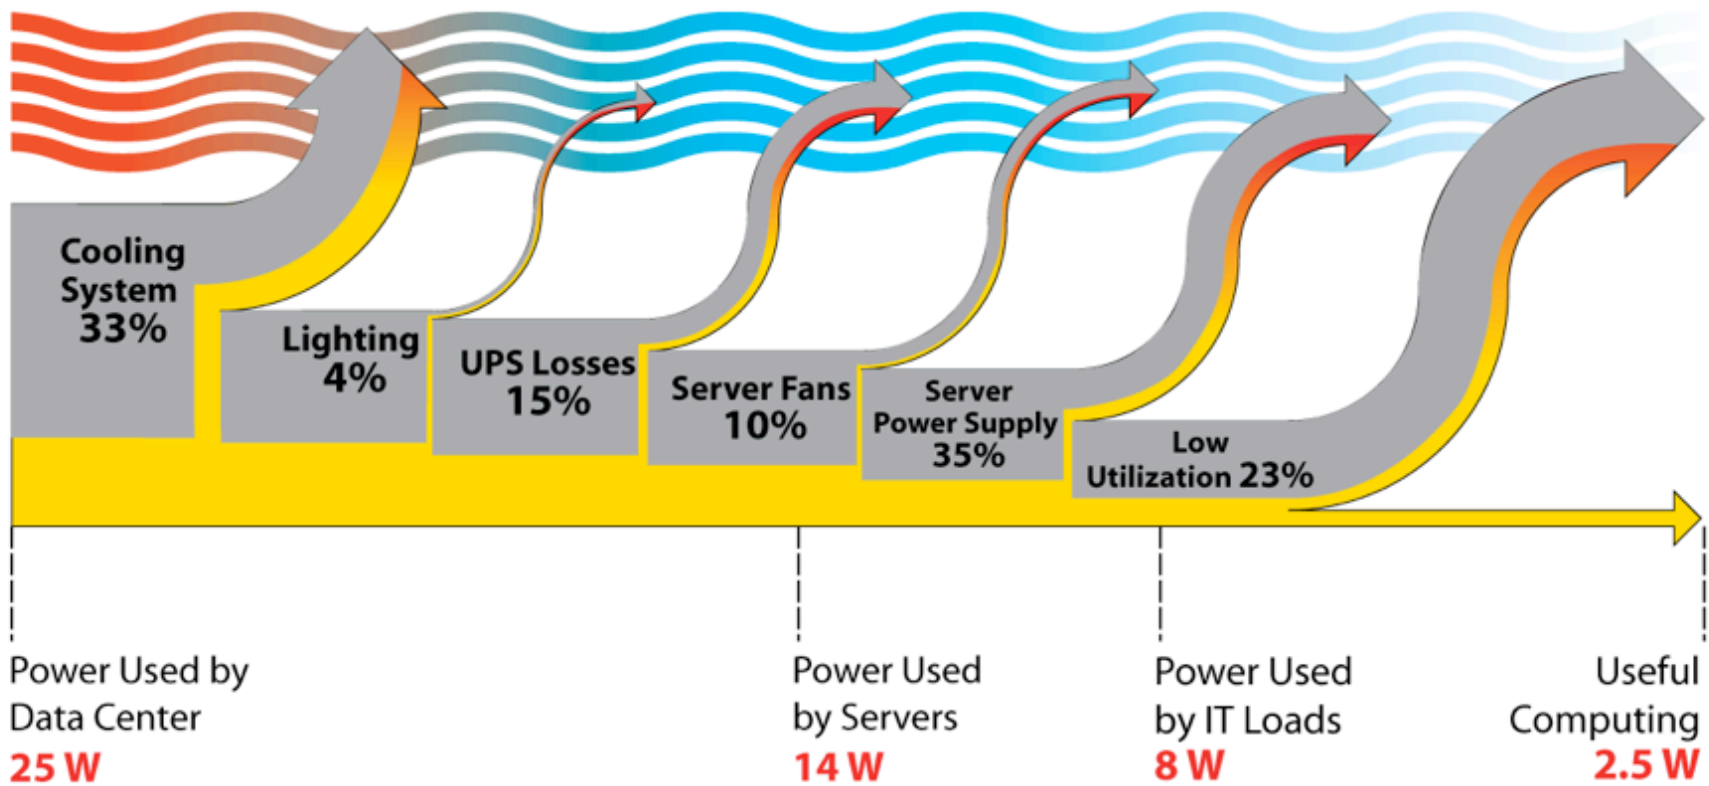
Cooling System 33%

Lighting 4%

UPS Losses 15%

Server Fans 10%

Server Power Supply 35%

Low Utilization 23%

Power Used by Data Center
25 W

Power Used by Servers
14 W

Power Used by IT Loads
8 W

Useful Computing
2.5 W